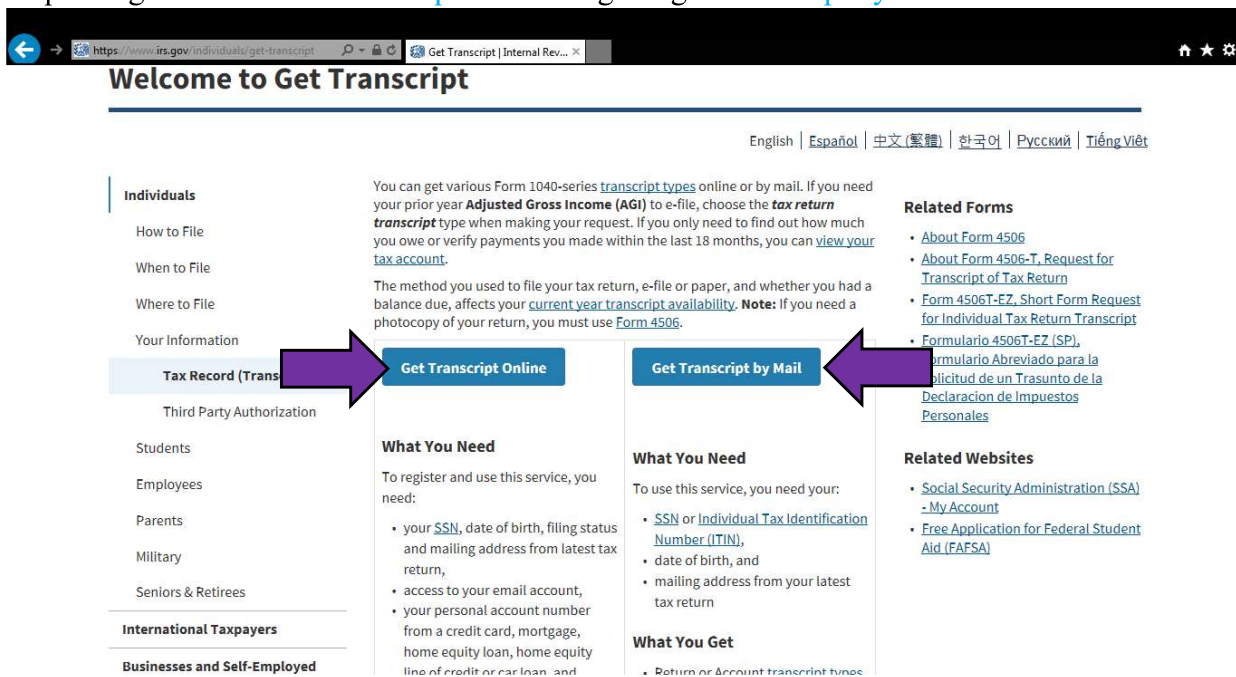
https://www.irs.gov/individuals/get-transcript

Get Transcript | Internal Rev... ×

Welcome to Get Transcript

English | Español | 中文(繁體) | 한국어 | Русский | Tiếng Việt

Individuals

How to File

When to File

Where to File

Your Information

Tax Record (Trans

Third Party Authorization

Students

Employees

Parents

Military

Seniors & Retirees

International Taxpayers

Businesses and Self-Employed

You can get various Form 1040-series transcript types online or by mail. If you need your prior year **Adjusted Gross Income (AGI)** to e-file, choose the ***tax return transcript*** type when making your request. If you only need to find out how much you owe or verify payments you made within the last 18 months, you can view your tax account.

The method you used to file your tax return, e-file or paper, and whether you had a balance due, affects your current year transcript availability. **Note:** If you need a photocopy of your return, you must use Form 4506.

Get Transcript Online

What You Need

To register and use this service, you need:

- your SSN, date of birth, filing status and mailing address from latest tax return,
- access to your email account,
- your personal account number from a credit card, mortgage, home equity loan, home equity line of credit or car loan, and

Get Transcript by Mail

What You Need

To use this service, you need your:

- SSN or Individual Tax Identification Number (ITIN),
- date of birth, and
- mailing address from your latest tax return

What You Get

- Return or Account transcript types

Related Forms

- About Form 4506
- About Form 4506-T, Request for Transcript of Tax Return
- Form 4506T-EZ, Short Form Request for Individual Tax Return Transcript
- Formulario 4506T-EZ (SP), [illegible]ormulario Abreviado para la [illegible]olicitud de un Trasunto de la Declaracion de Impuestos Personales

Related Websites

- Social Security Administration (SSA) - My Account
- Free Application for Federal Student Aid (FAFSA)